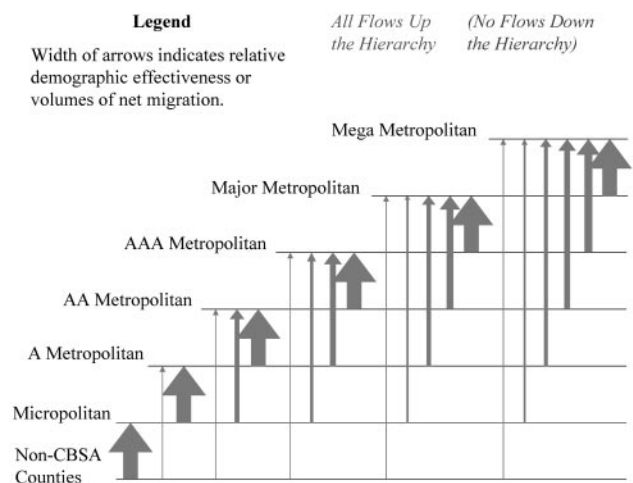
Legend

Width of arrows indicates relative demographic effectiveness or volumes of net migration.

All Flows Up the Hierarchy

(No Flows Down the Hierarchy)

Mega Metropolitan

Major Metropolitan

AAA Metropolitan

AA Metropolitan

A Metropolitan

Micropolitan

Non-CBSA Counties